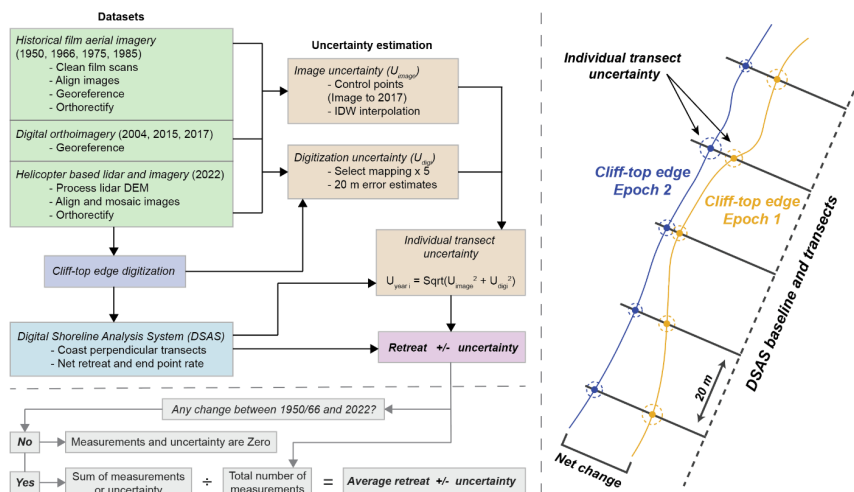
Datasets

Historical film aerial imagery (1950, 1966, 1975, 1985)
- Clean film scans
- Align images
- Georeference
- Orthorectify

Digital orthoimagery (2004, 2015, 2017)
- Georeference

Helicopter based lidar and imagery (2022)
- Process lidar DEM
- Align and mosaic images
- Orthorectify

Cliff-top edge digitization

Digital Shoreline Analysis System (DSAS)
- Coast perpendicular transects
- Net retreat and end point rate

Uncertainty estimation

Image uncertainty ($U_{image}$)
- Control points (Image to 2017)
- IDW interpolation

Digitization uncertainty ($U_{digi}$)
- Select mapping x 5
- 20 m error estimates

Individual transect uncertainty

$U_{year\,i}$ = Sqrt($U_{image}^2$ + $U_{digi}^2$)

Retreat +/- uncertainty

Any change between 1950/66 and 2022?

No

Measurements and uncertainty are Zero

Yes

Sum of measurements or uncertainty

÷

Total number of measurements

=

Average retreat +/- uncertainty

Individual transect uncertainty

Cliff-top edge Epoch 2

Cliff-top edge Epoch 1

DSAS baseline and transects

20 m

Net change